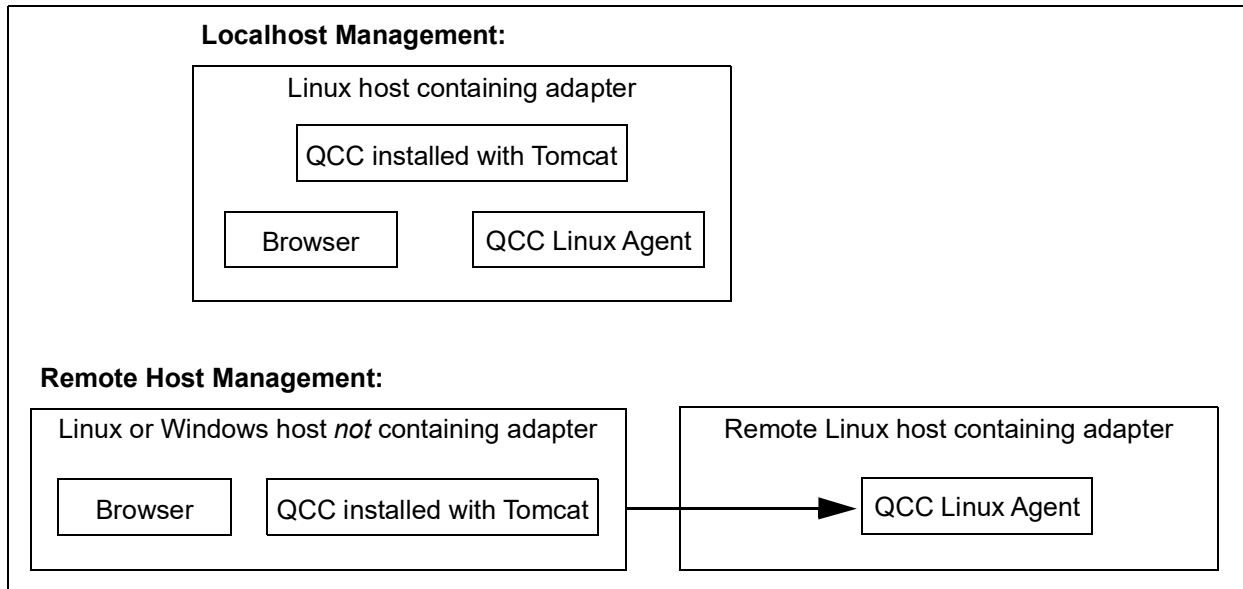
Localhost Management:

Linux host containing adapter

QCC installed with Tomcat

Browser

QCC Linux Agent

Remote Host Management:

Linux or Windows host not containing adapter

Browser

QCC installed with Tomcat

Remote Linux host containing adapter

QCC Linux Agent